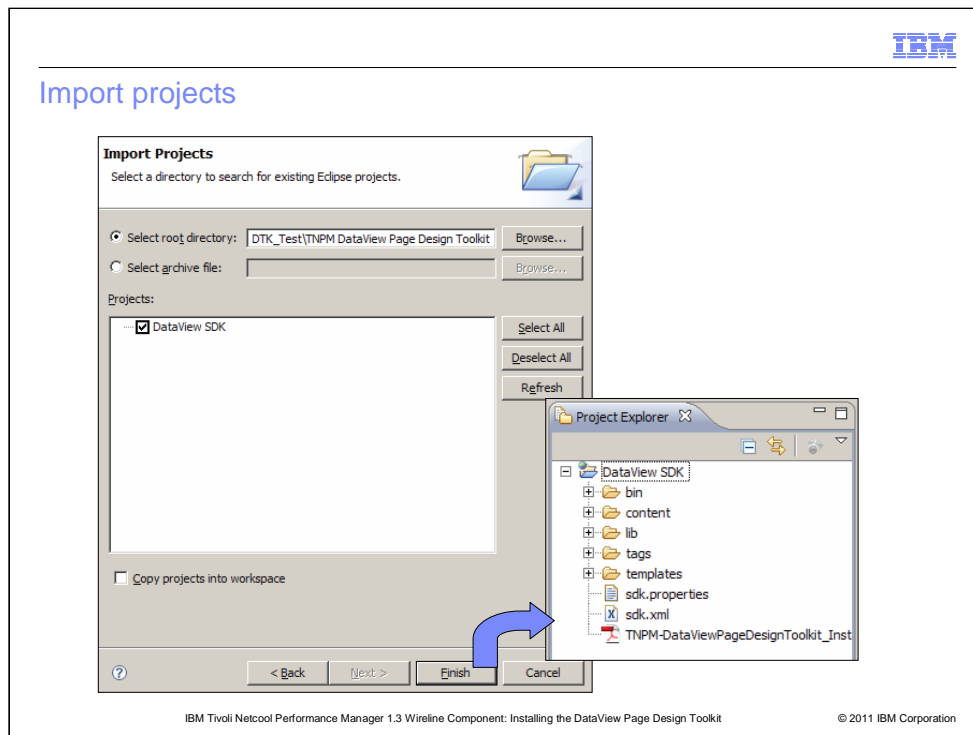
IBM

Import projects

Import Projects
Select a directory to search for existing Eclipse projects.

Select root directory: DTK_Test\TNPM DataView Page Design Toolkit Browse...
Select archive file: Browse...
Projects:
DataView SDK
Select All
Deselect All
Refresh
Copy projects into workspace
?
< Back
Next >
Finish
Cancel

Project Explorer
DataView SDK
bin
content
lib
tags
templates
sdk.properties
sdk.xml
TNPM-DataViewPageDesignToolkit_Inst

IBM Tivoli Netcool Performance Manager 1.3 Wireline Component: Installing the DataView Page Design Toolkit © 2011 IBM Corporation